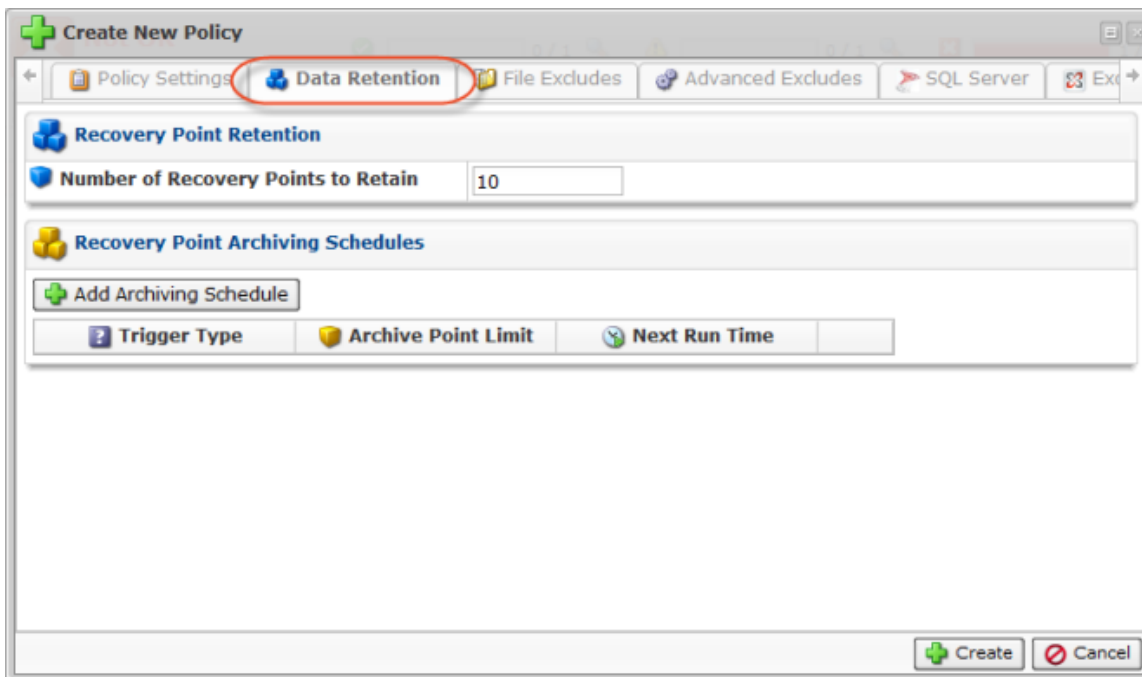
Create New Policy

Policy Settings | Data Retention | File Excludes | Advanced Excludes | SQL Server | Ex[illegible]

Recovery Point Retention

Number of Recovery Points to Retain 10

Recovery Point Archiving Schedules

Add Archiving Schedule

| Trigger Type | Archive Point Limit | Next Run Time | |
|---|---|---|---|

Create Cancel